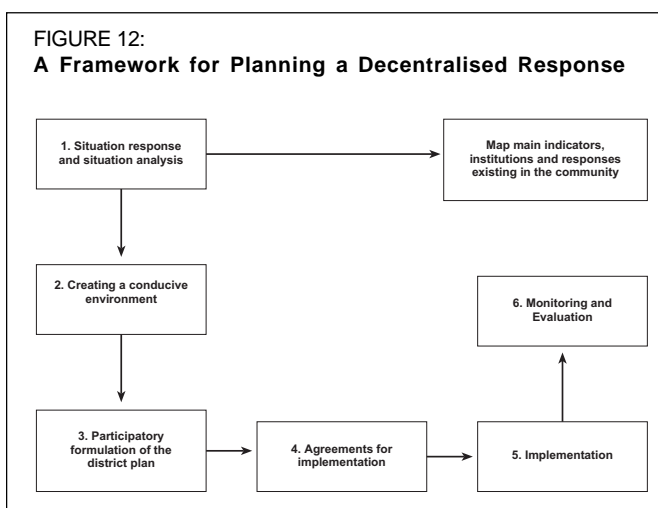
FIGURE 12:
A Framework for Planning a Decentralised Response

1. Situation response and situation analysis

Map main indicators, institutions and responses existing in the community

2. Creating a conducive environment

6. Monitoring and Evaluation

3. Participatory formulation of the district plan

4. Agreements for implementation

5. Implementation